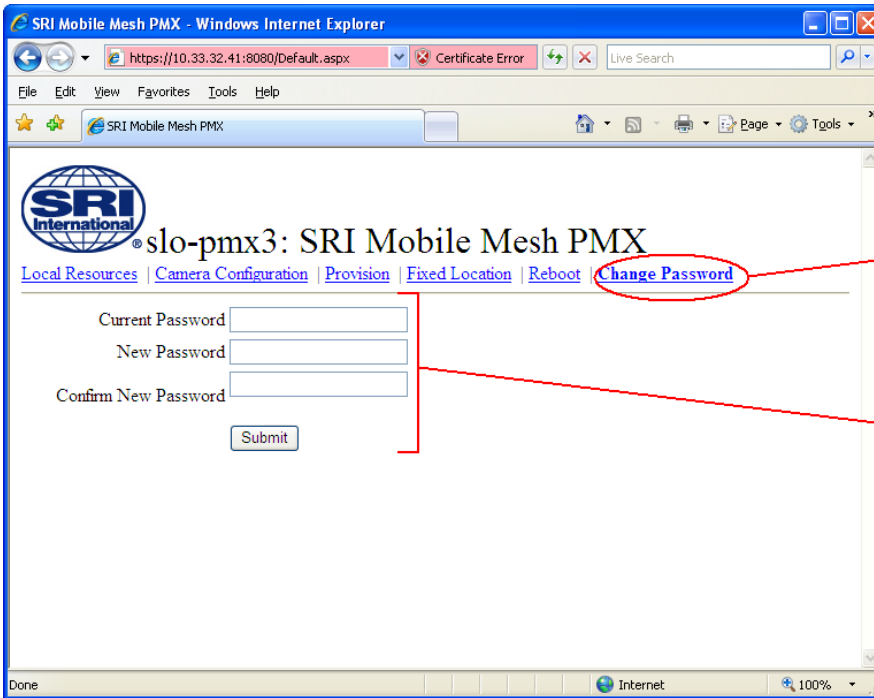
SRI Mobile Mesh PMX - Windows Internet Explorer

https://10.33.32.41:8080/Default.aspx

Certificate Error

Live Search

File Edit View Favorites Tools Help

SRI Mobile Mesh PMX

Page Tools

SRI International

slo-pmx3: SRI Mobile Mesh PMX

Local Resources | Camera Configuration | Provision | Fixed Location | Reboot | Change Password

Current Password

New Password

Confirm New Password

Submit

Done

Internet

100%